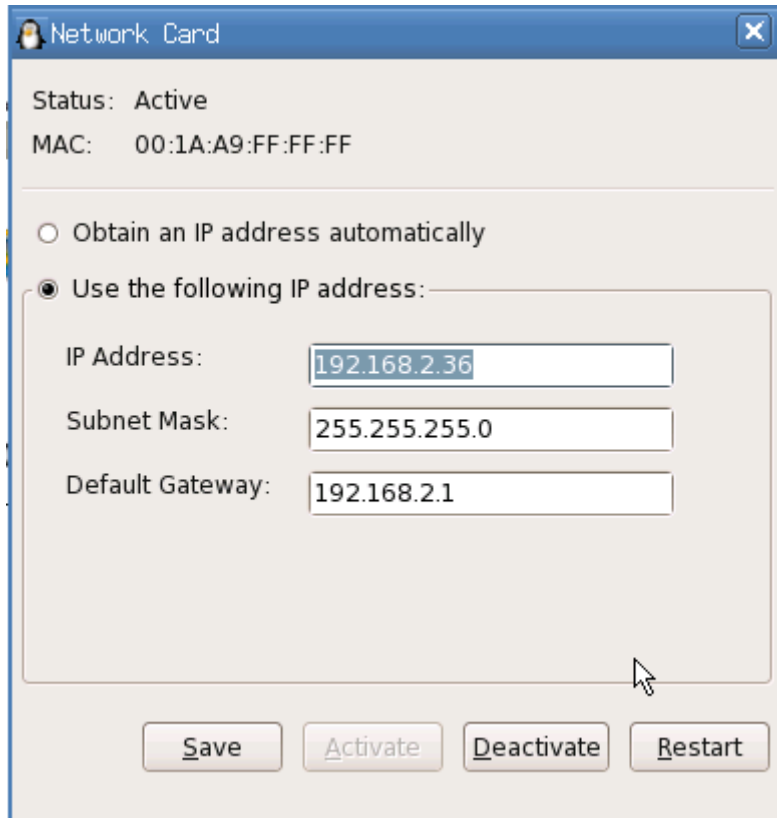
Network Card

Status: Active
MAC: 00:1A:A9:FF:FF:FF

Obtain an IP address automatically

Use the following IP address:

IP Address: 192.168.2.36
Subnet Mask: 255.255.255.0
Default Gateway: 192.168.2.1

Save
Activate
Deactivate
Restart